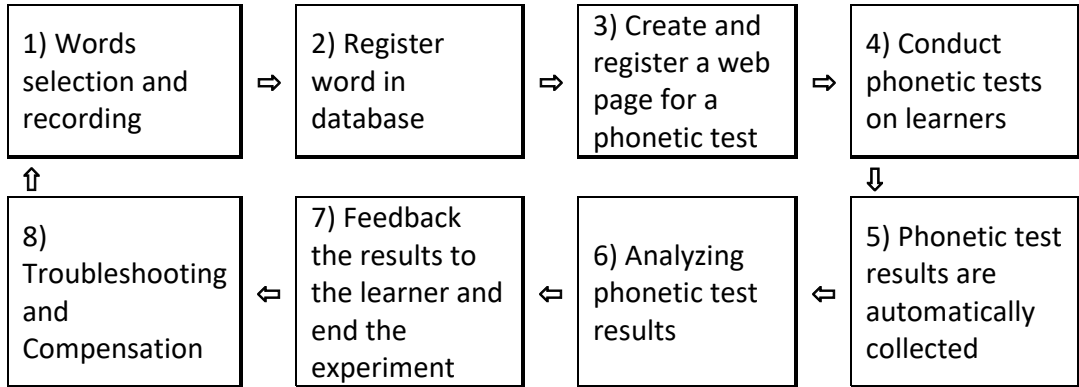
1) Words selection and recording

⇨

2) Register word in database

⇨

3) Create and register a web page for a phonetic test

⇨

4) Conduct phonetic tests on learners

⇧

⇩

8) Troubleshooting and Compensation

⇦

7) Feedback the results to the learner and end the experiment

⇦

6) Analyzing phonetic test results

⇦

5) Phonetic test results are automatically collected